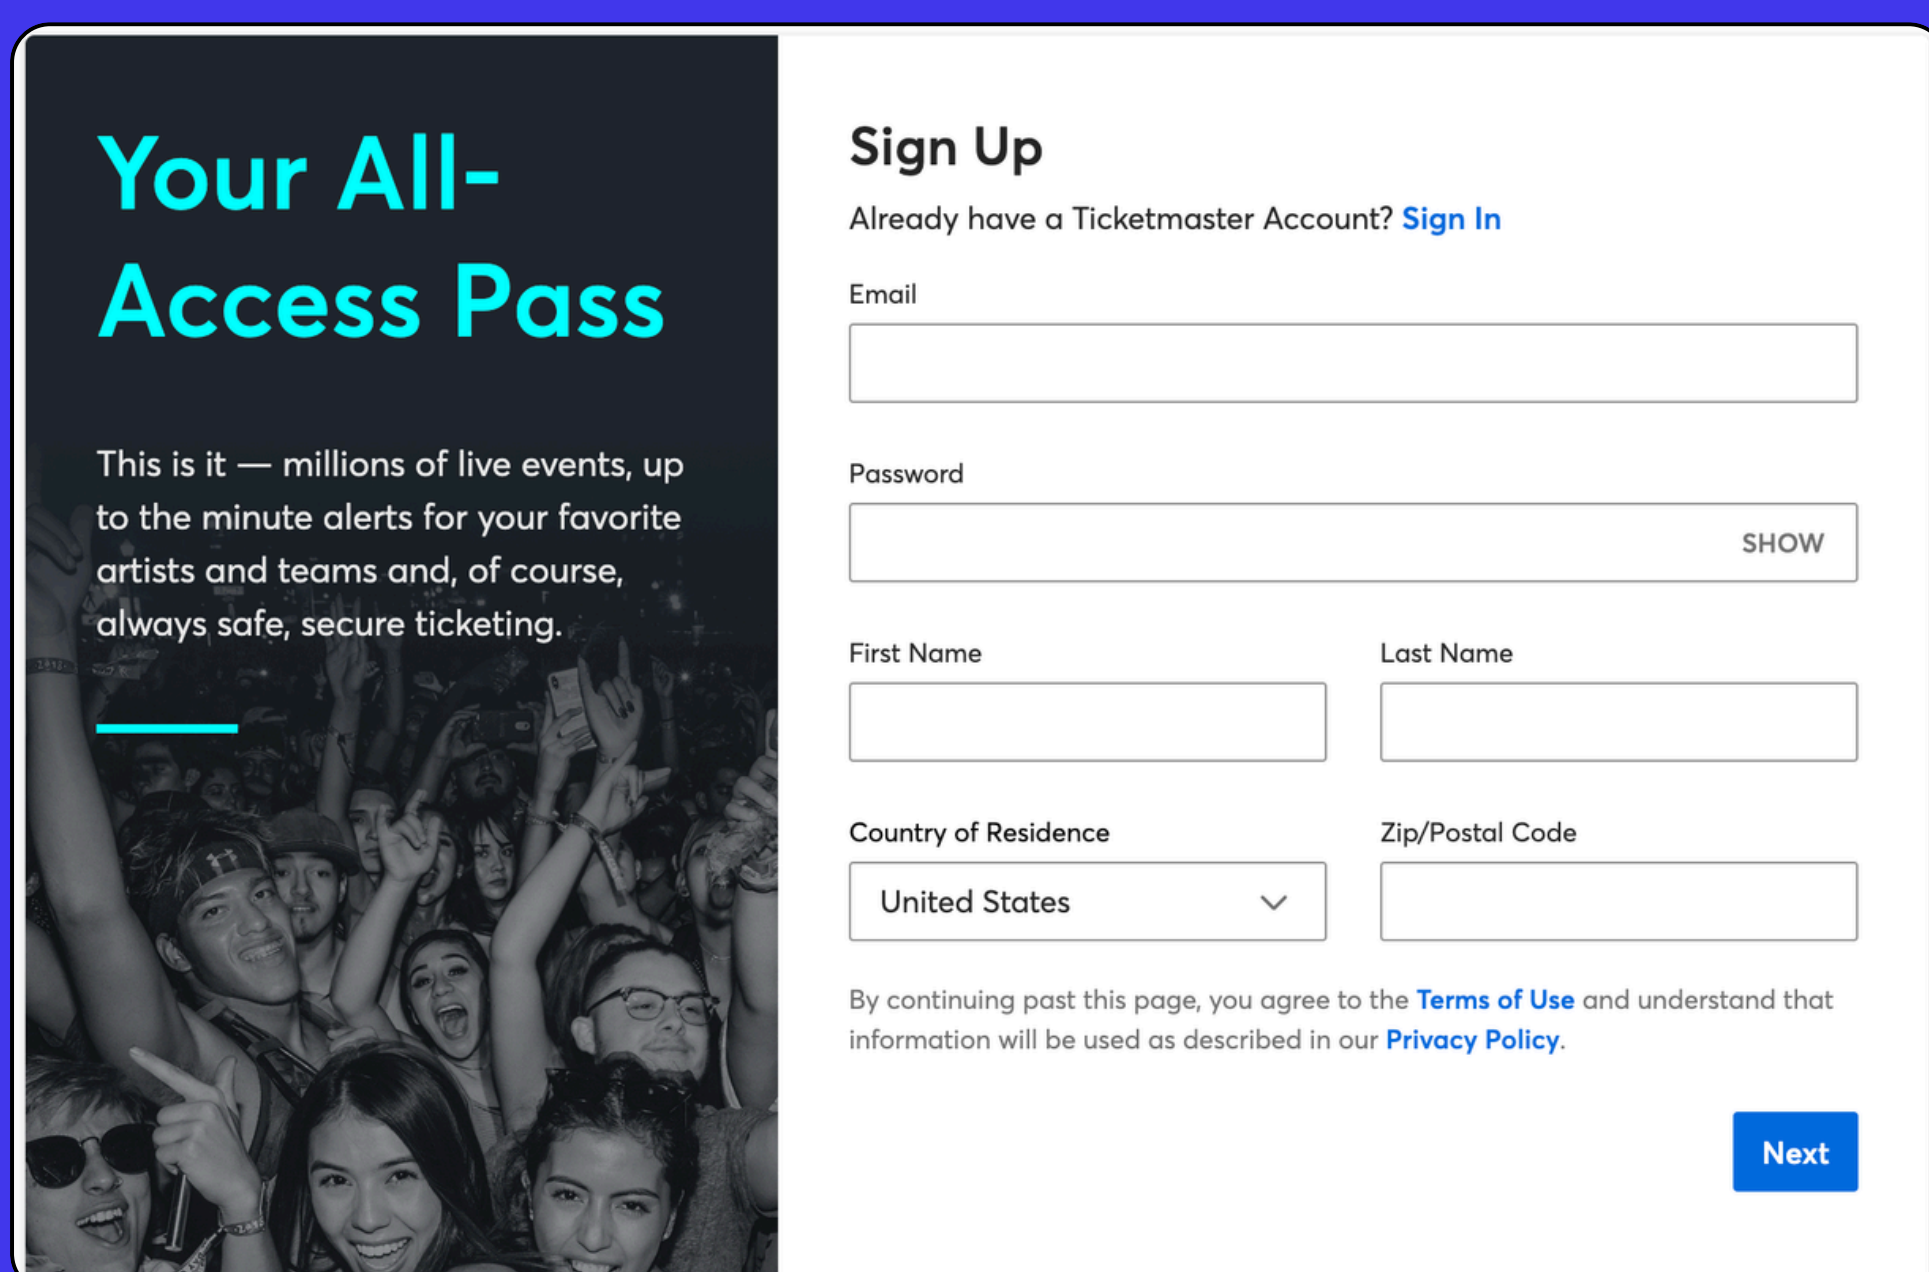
Your All-Access Pass

This is it — millions of live events, up to the minute alerts for your favorite artists and teams and, of course, always safe, secure ticketing.

Sign Up

Already have a Ticketmaster Account? Sign In

Email

Password

SHOW

First Name

Last Name

Country of Residence

United States

Zip/Postal Code

By continuing past this page, you agree to the Terms of Use and understand that information will be used as described in our Privacy Policy.

Next